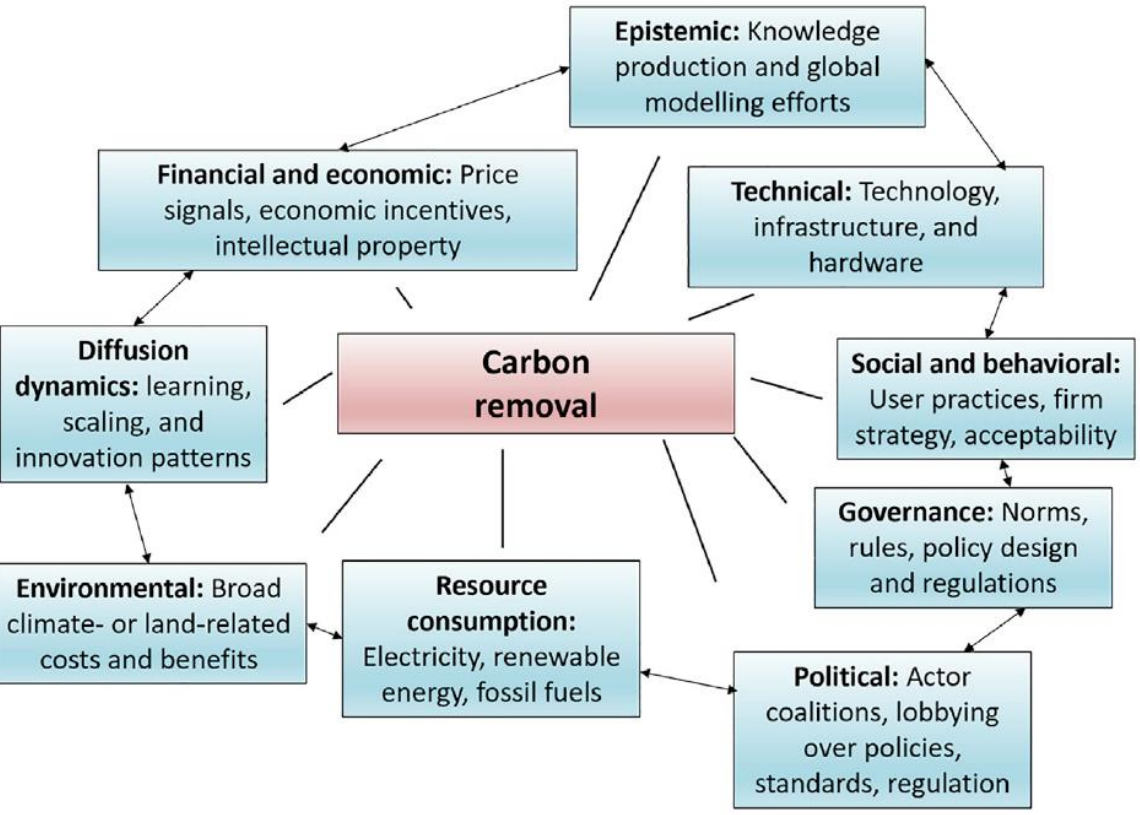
Epistemic: Knowledge production and global modelling efforts

Financial and economic: Price signals, economic incentives, intellectual property

Technical: Technology, infrastructure, and hardware

Diffusion dynamics: learning, scaling, and innovation patterns

Carbon removal

Social and behavioral: User practices, firm strategy, acceptability

Governance: Norms, rules, policy design and regulations

Environmental: Broad climate- or land-related costs and benefits

Resource consumption: Electricity, renewable energy, fossil fuels

Political: Actor coalitions, lobbying over policies, standards, regulation